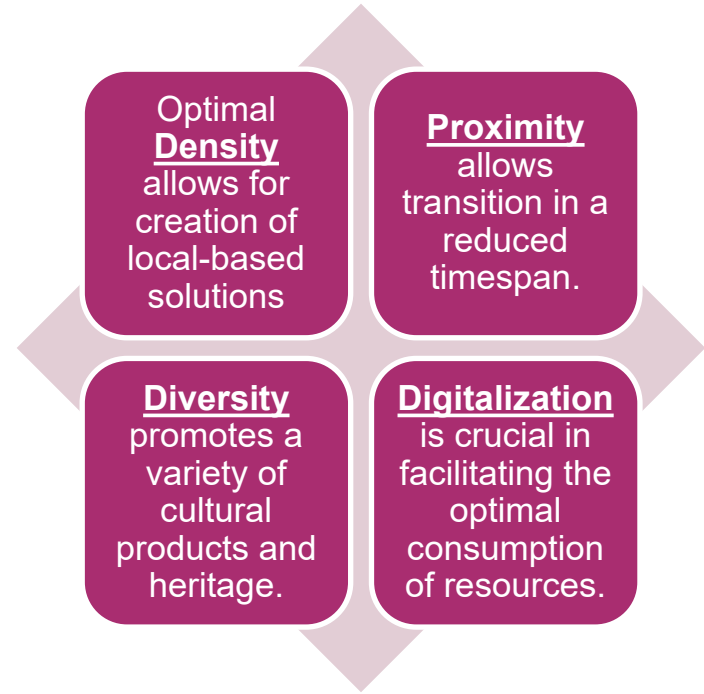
Optimal **Density** allows for creation of local-based solutions

**Proximity** allows transition in a reduced timespan.

**Diversity** promotes a variety of cultural products and heritage.

**Digitalization** is crucial in facilitating the optimal consumption of resources.